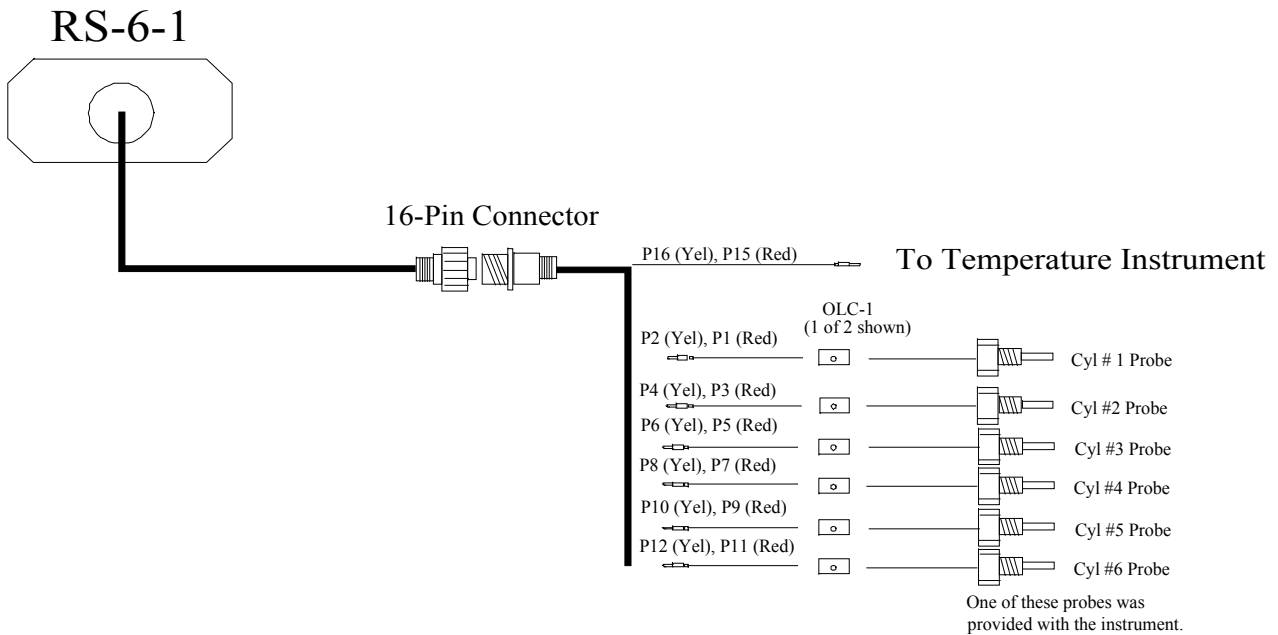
RS-6-1

16-Pin Connector

P16 (Yel), P15 (Red)

To Temperature Instrument

OLC-1
(1 of 2 shown)

P2 (Yel), P1 (Red)

Cyl # 1 Probe

P4 (Yel), P3 (Red)

Cyl #2 Probe

P6 (Yel), P5 (Red)

Cyl #3 Probe

P8 (Yel), P7 (Red)

Cyl #4 Probe

P10 (Yel), P9 (Red)

Cyl #5 Probe

P12 (Yel), P11 (Red)

Cyl #6 Probe

One of these probes was provided with the instrument.